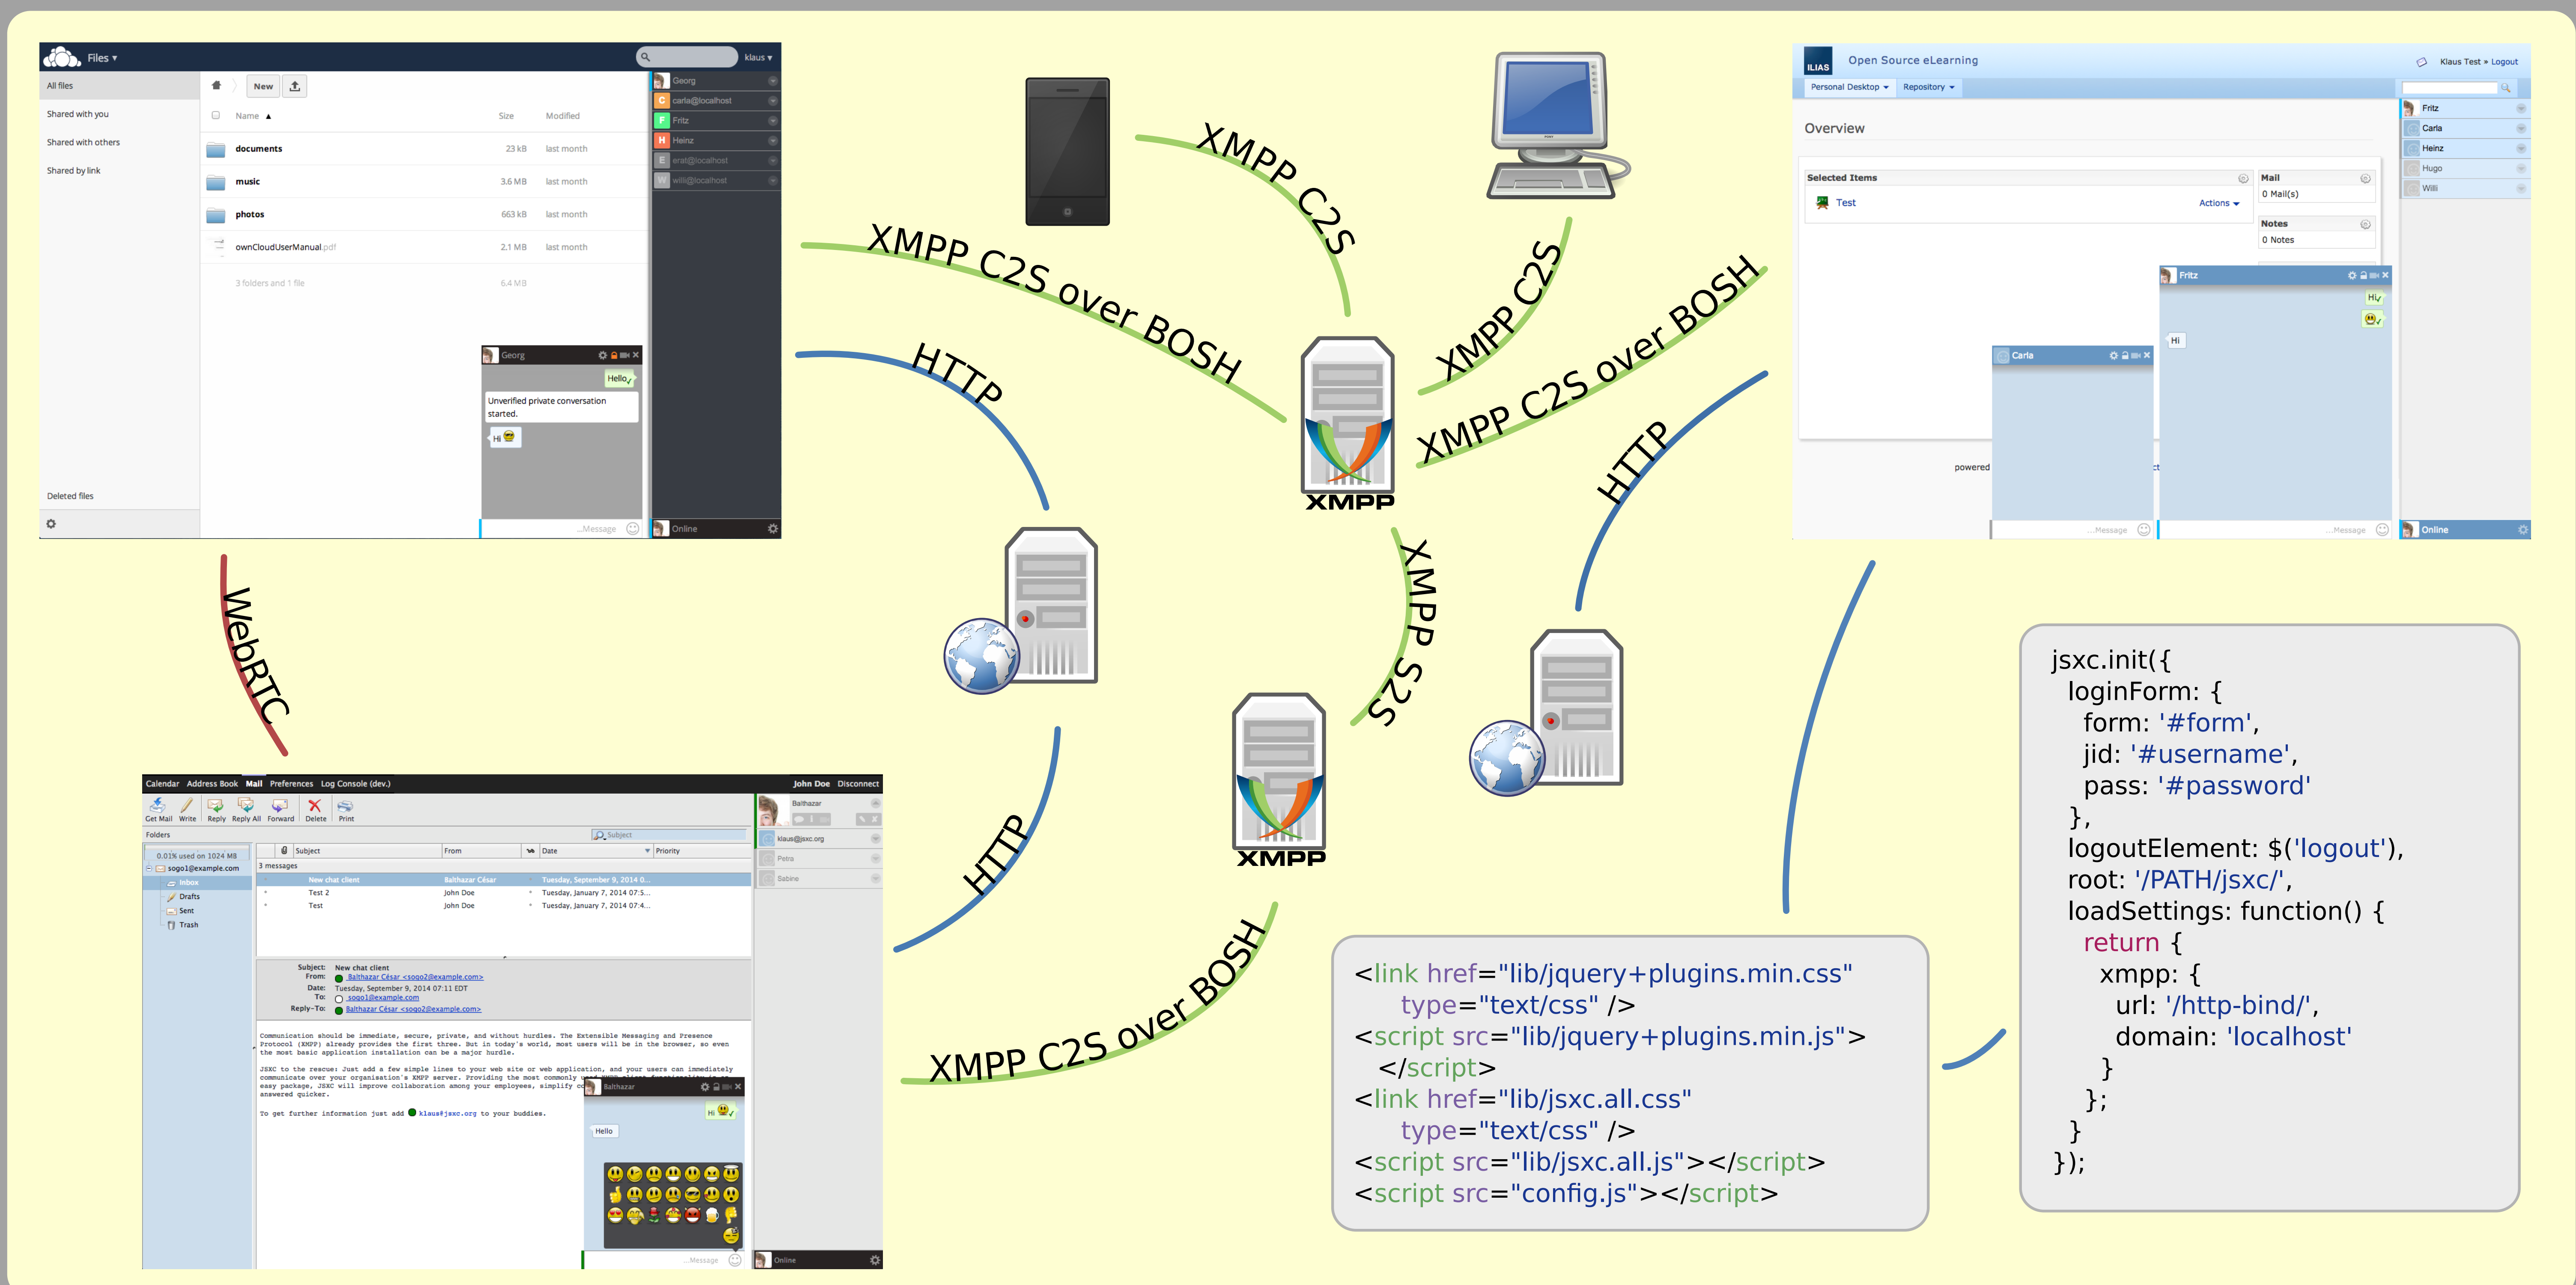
Files ▾

klaus ▾

All files

Shared with you

Shared with others

Shared by link

Deleted files

New

Name ▲

Size

Modified

documents 23 kB last month

music 3.6 MB last month

photos 663 kB last month

ownCloudUserManual.pdf 2.1 MB last month

3 folders and 1 file 6.4 MB

Georg

carla@localhost

Fritz

Heinz

erat@localhost

willi@localhost

Georg

Hello

Unverified private conversation started.

Hi

...Message

Online

XMPP C2S

XMPP C2S over BOSH

HTTP

XMPP C2S

XMPP C2S over BOSH

HTTP

XMPP

XMPP S2S

XMPP

WebRTC

HTTP

XMPP C2S over BOSH

Open Source eLearning

Klaus Test » Logout

Personal Desktop ▾ Repository ▾

Overview

Selected Items

Test

Actions

Mail

0 Mail(s)

Notes

0 Notes

Fritz

Carla

Heinz

Hugo

Willi

Fritz

Hi

Hi

Carla

powered

...Message

...Message

Online

Calendar Address Book Mail Preferences Log Console (dev.)

John Doe Disconnect

Get Mail Write Reply Reply All Forward Delete Print

Folders

0.01% used on 1024 MB

sogo1@example.com

Inbox

Drafts

Sent

Trash

Subject From Date Priority

3 messages

New chat client Balthazar César Tuesday, September 9, 2014 0...

Test 2 John Doe Tuesday, January 7, 2014 07:5...

Test John Doe Tuesday, January 7, 2014 07:4...

Subject: New chat client

From: Balthazar César <sogo2@example.com>

Date: Tuesday, September 9, 2014 07:11 EDT

To: sogo1@example.com

Reply-To: Balthazar César <sogo2@example.com>

Communication should be immediate, secure, private, and without hurdles. The Extensible Messaging and Presence Protocol (XMPP) already provides the first three. But in today's world, most users will be in the browser, so even the most basic application installation can be a major hurdle.

JSXC to the rescue: Just add a few simple lines to your web site or web application, and your users can immediately communicate over your organisation's XMPP server. Providing the most commonly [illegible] easy package, JSXC will improve collaboration among your employees, simplify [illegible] answered quicker.

To get further information just add klaus@jsxc.org to your buddies.

Balthazar

Balthazar

klaus@jsxc.org

Petra

Sabine

Hi

Hello

...Message

Online

<link href="lib/jquery+plugins.min.css"
type="text/css" />
<script src="lib/jquery+plugins.min.js">
</script>
<link href="lib/jsxc.all.css"
type="text/css" />
<script src="lib/jsxc.all.js"></script>
<script src="config.js"></script>

jsxc.init({
loginForm: {
form: '#form',
jid: '#username',
pass: '#password'
},
logoutElement: $('logout'),
root: '/PATH/jsxc/',
loadSettings: function() {
return {
xmpp: {
url: '/http-bind/',
domain: 'localhost'
}
};
}
});